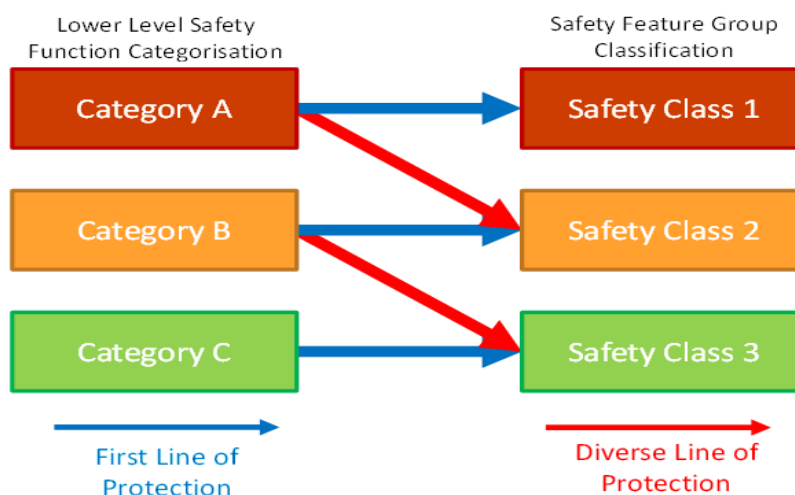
Lower Level Safety Function Categorisation

Safety Feature Group Classification

Category A

Safety Class 1

Category B

Safety Class 2

Category C

Safety Class 3

First Line of Protection

Diverse Line of Protection